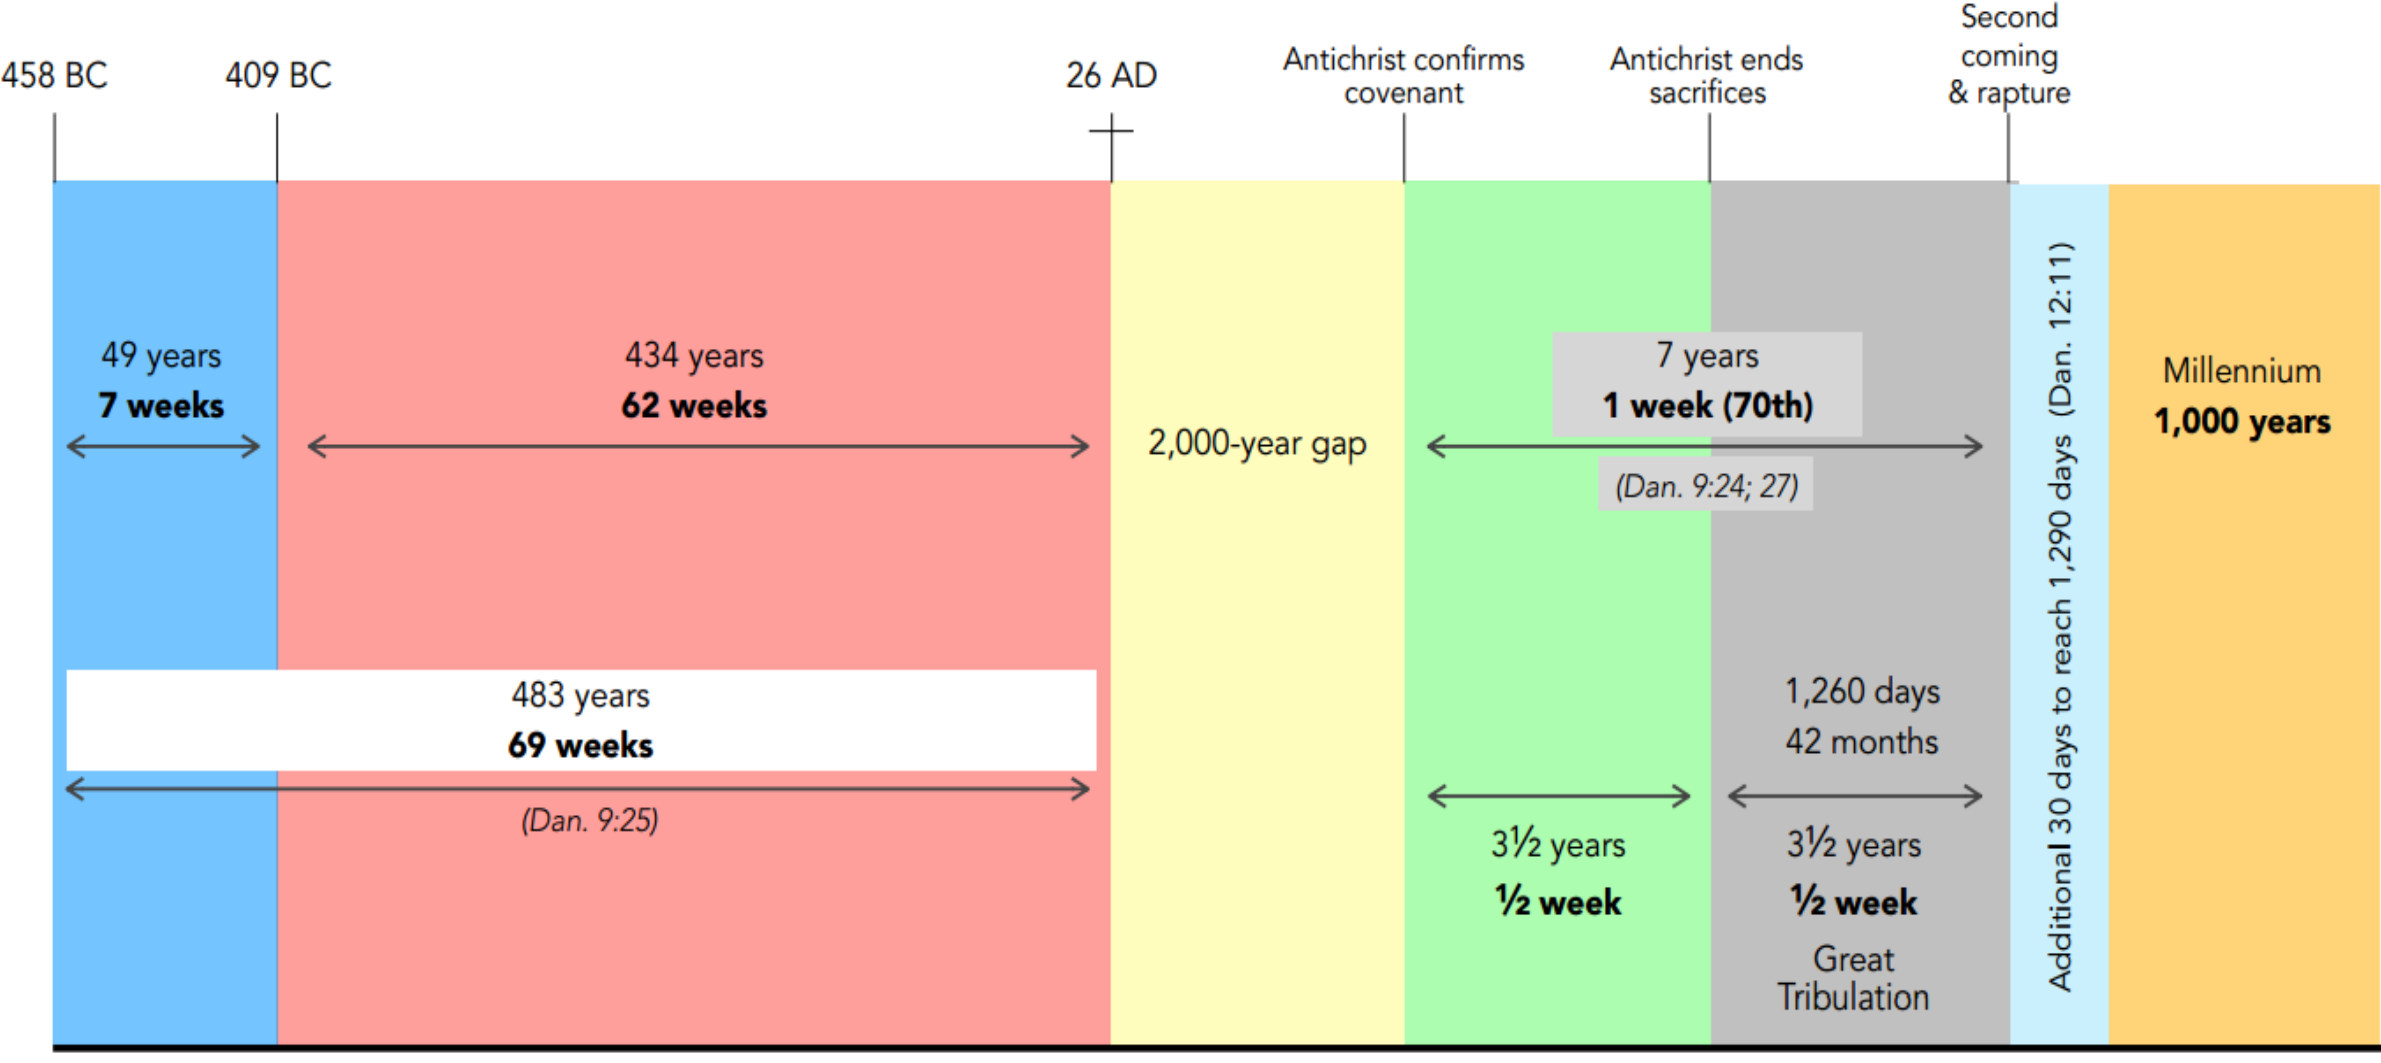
458 BC

409 BC

26 AD

Antichrist confirms covenant

Antichrist ends sacrifices

Second coming & rapture

49 years
**7 weeks**

434 years
**62 weeks**

2,000-year gap

7 years
**1 week (70th)**

(Dan. 9:24; 27)

Additional 30 days to reach 1,290 days (Dan. 12:11)

Millennium
**1,000 years**

483 years
**69 weeks**

(Dan. 9:25)

1,260 days
42 months

3½ years
**½ week**

3½ years
**½ week**
Great Tribulation